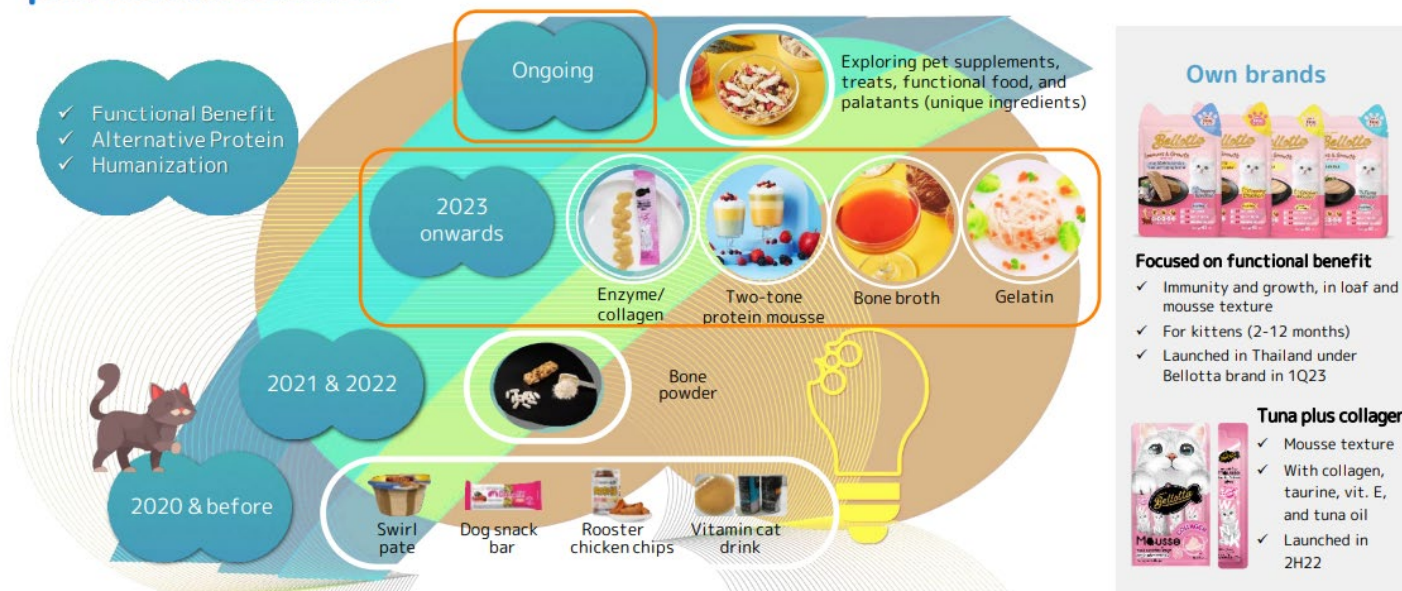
✓ Functional Benefit
✓ Alternative Protein
✓ Humanization

Ongoing

Exploring pet supplements, treats, functional food, and palatants (unique ingredients)

2023 onwards

Enzyme/ collagen

Two-tone protein mousse

Bone broth

Gelatin

2021 & 2022

Bone powder

2020 & before

Swirl pate

Dog snack bar

Rooster chicken chips

Vitamin cat drink

Own brands

Bellotta

Focused on functional benefit
✓ Immunity and growth, in loaf and mousse texture
✓ For kittens (2-12 months)
✓ Launched in Thailand under Bellotta brand in 1Q23

Tuna plus collagen
✓ Mousse texture
✓ With collagen, taurine, vit. E, and tuna oil
✓ Launched in 2H22

Bellotta
Mousse